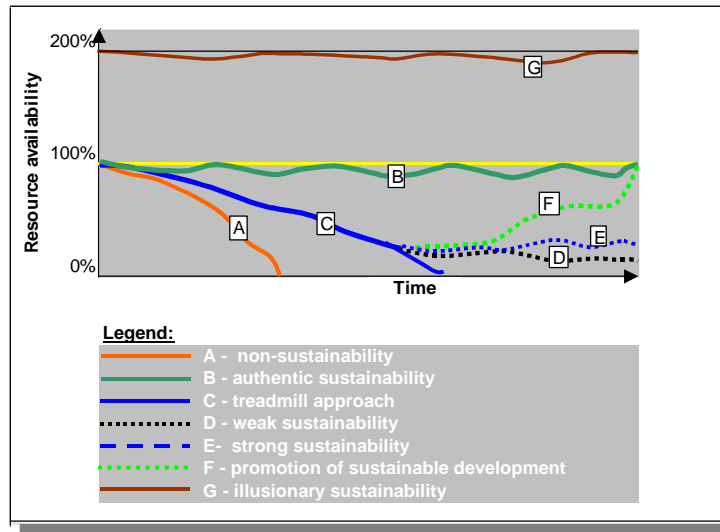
200%

100%

0%

Resource availability

Time

G

B

F

A

C

E

D

Legend:

A - non-sustainability

B - authentic sustainability

C - treadmill approach

D - weak sustainability

E- strong sustainability

F - promotion of sustainable development

G - illusionary sustainability